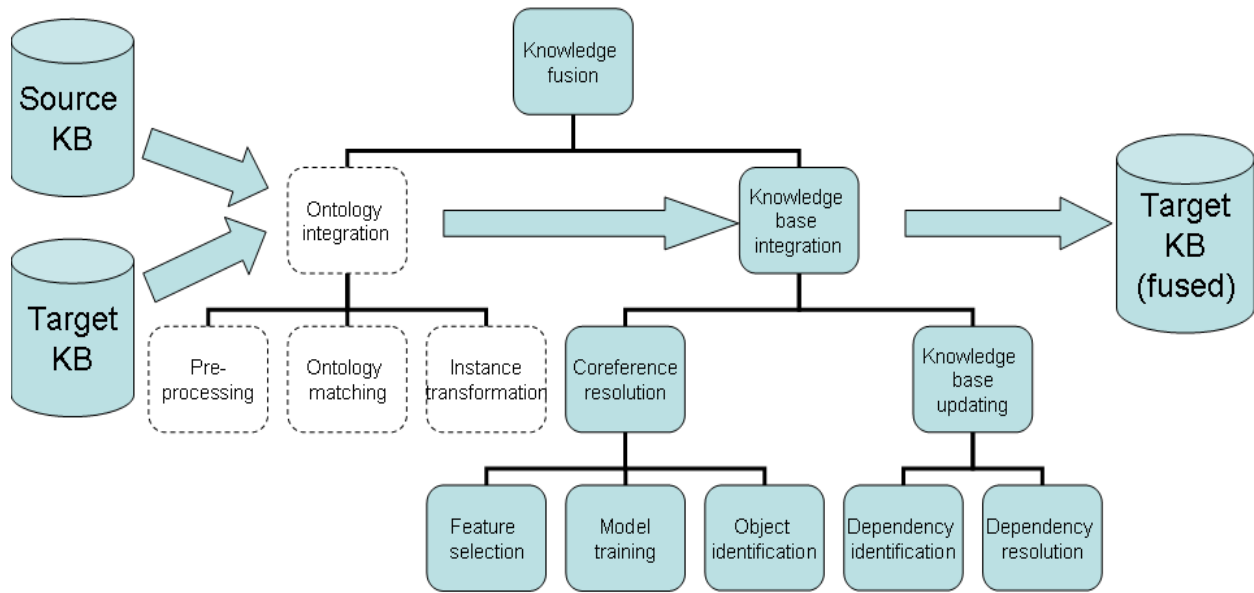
Source KB

Target KB

Knowledge fusion

Ontology integration

Knowledge base integration

Target KB (fused)

Pre-processing

Ontology matching

Instance transformation

Coreference resolution

Knowledge base updating

Feature selection

Model training

Object identification

Dependency identification

Dependency resolution